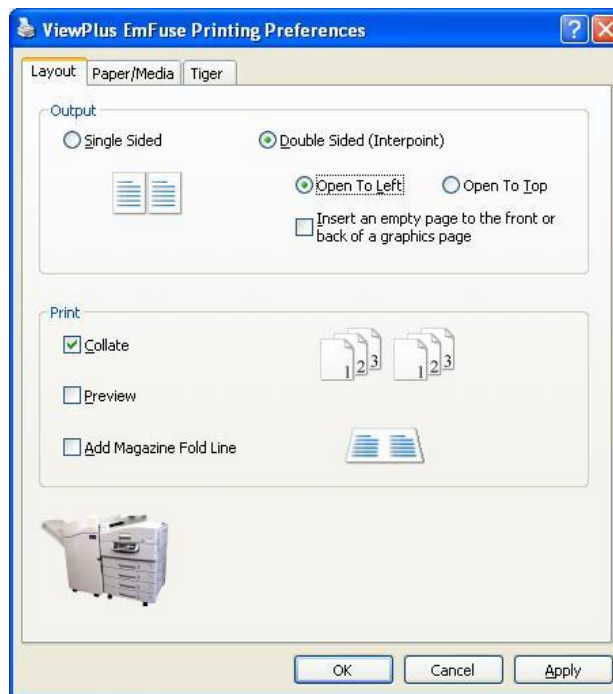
ViewPlus EmFuse Printing Preferences

Layout | Paper/Media | Tiger

Output

Single Sided

Double Sided (Interpoint)

Open To Left

Open To Top

Insert an empty page to the front or back of a graphics page

Print

Collate

1 2 3

1 2 3

Preview

Add Magazine Fold Line

OK

Cancel

Apply